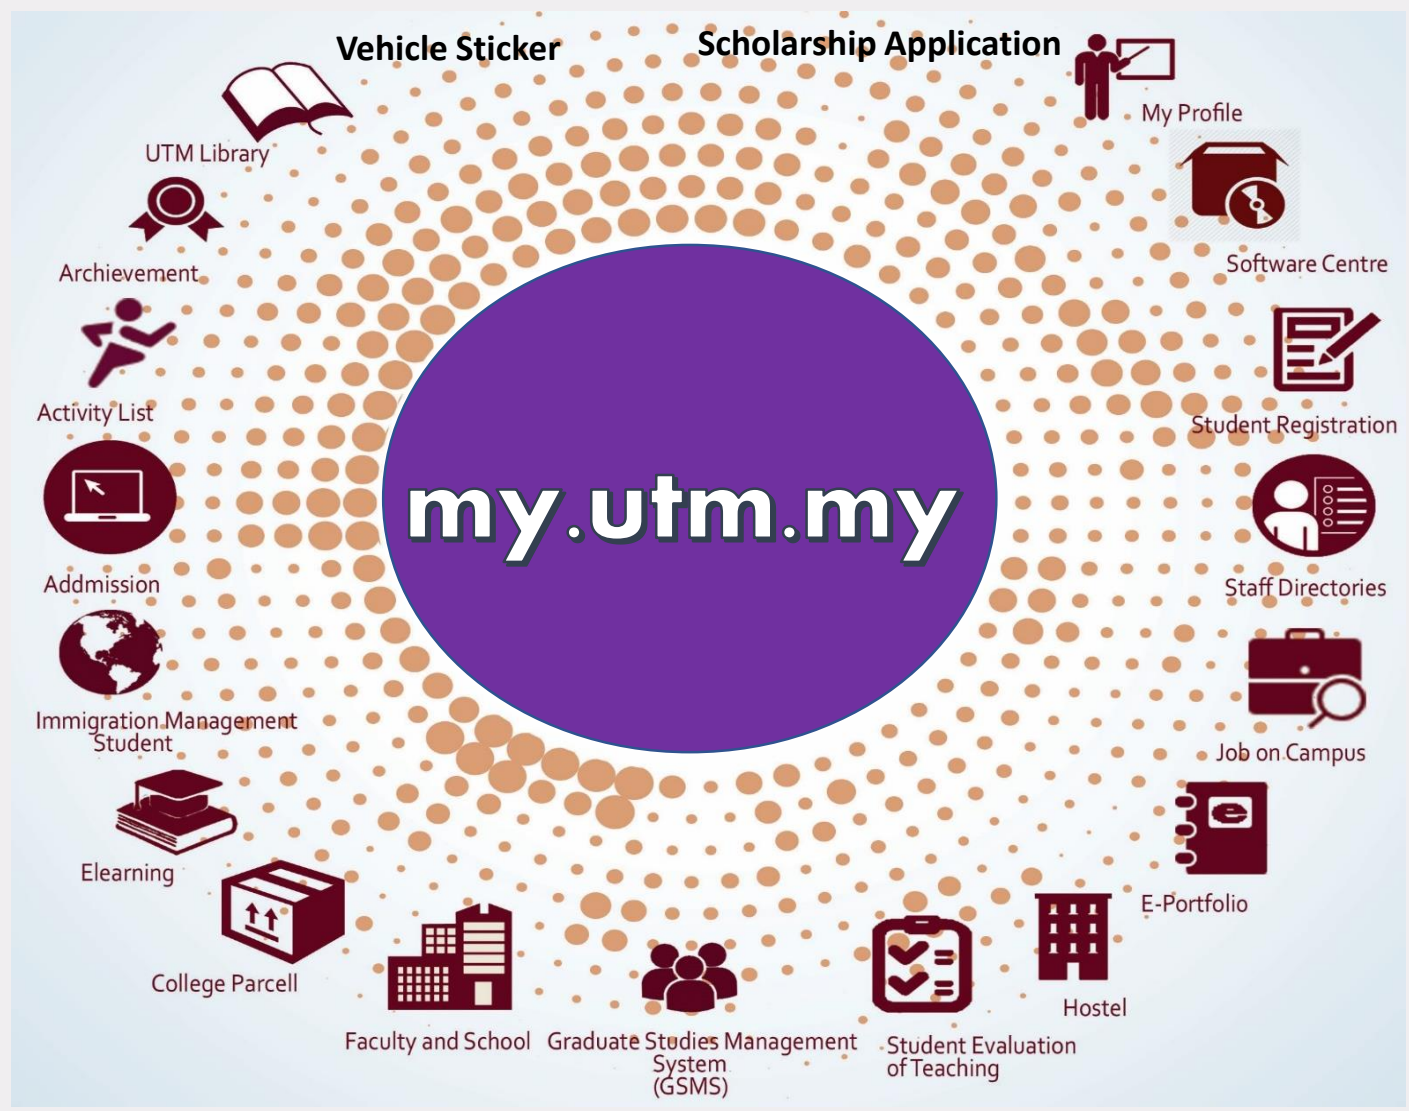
Vehicle Sticker

Scholarship Application

My Profile

UTM Library

Software Centre

Archievement

Student Registration

Activity List

my.utm.my

Staff Directories

Addmission

Job on Campus

Immigration Management Student

Elearning

E-Portfolio

College Parcell

Hostel

Faculty and School

Graduate Studies Management System (GSMS)

Student Evaluation of Teaching